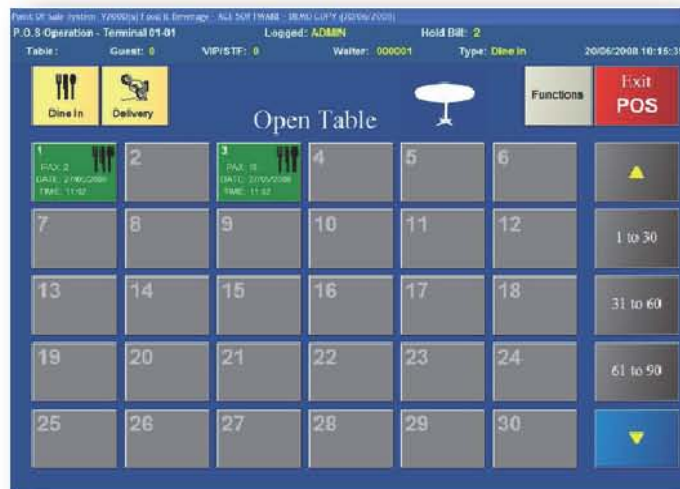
Point Of Sale System V2000(a) Food & Beverage - ACE SOFTWARE - DEMO COPY (20/06/2008)
P.O.S Operation - Terminal 01-01 Logged: ADMIN Hold Bill: 2
Table: Guest: 0 VIP/STF: 0 Waiter: 000001 Type: Dine In 20/06/2008 10:15:3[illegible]

Dine In
Delivery
Open Table
Functions
Exit POS

1
PAX: 2
DATE: 27/06/2008
TIME: 11:02

2

3
PAX: 8
DATE: 27/06/2008
TIME: 11:02

4
5
6
7
8
9
10
11
12
13
14
15
16
17
18
19
20
21
22
23
24
25
26
27
28
29
30

1 to 30
31 to 60
61 to 90